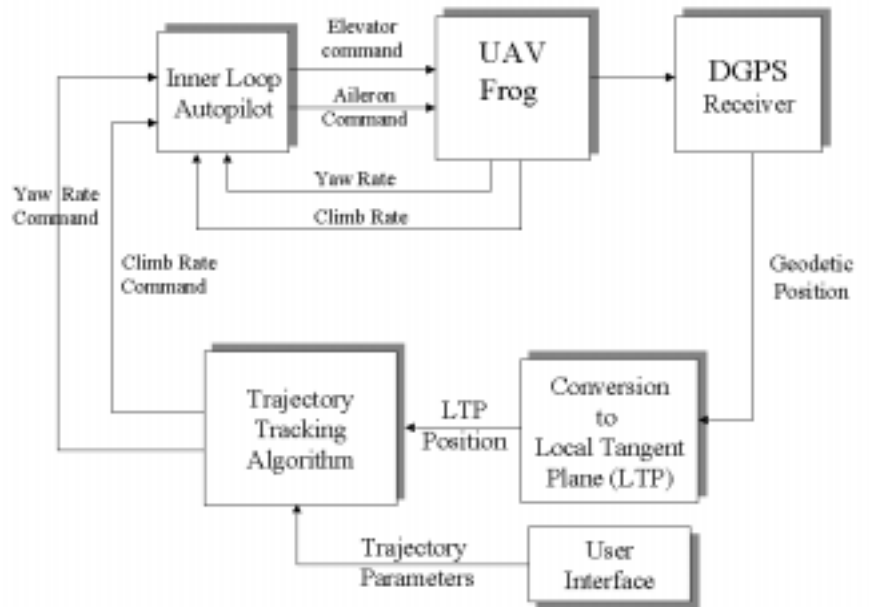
Inner Loop Autopilot

Elevator command

Aileron Command

UAV Frog

DGPS Receiver

Yaw Rate

Climb Rate

Yaw Rate Command

Climb Rate Command

Geodetic Position

Trajectory Tracking Algorithm

LTP Position

Conversion to Local Tangent Plane (LTP)

Trajectory Parameters

User Interface